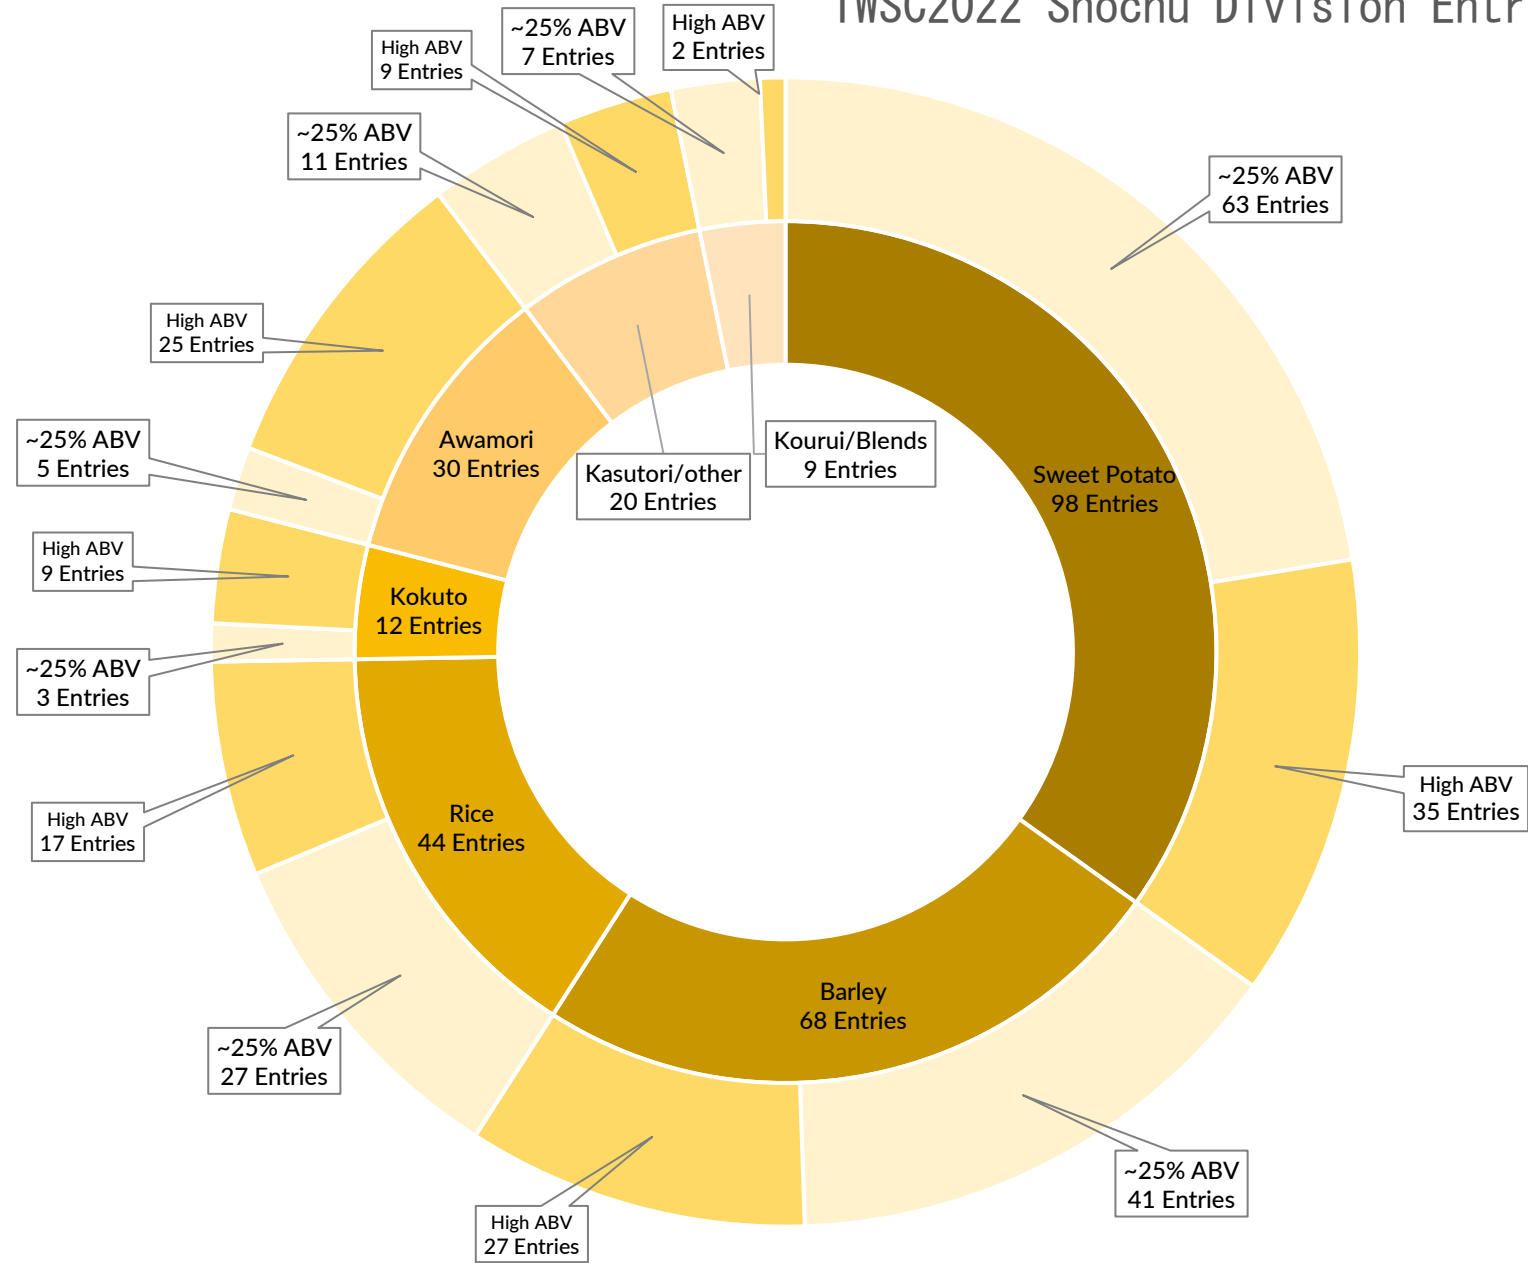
TWSC2022 Shochu Division Entr

High ABV
2 Entries

~25% ABV
7 Entries

High ABV
9 Entries

~25% ABV
11 Entries

~25% ABV
63 Entries

High ABV
25 Entries

Awamori
30 Entries

Kasutori/other
20 Entries

Kourui/Blends
9 Entries

Sweet Potato
98 Entries

~25% ABV
5 Entries

High ABV
9 Entries

Kokuto
12 Entries

~25% ABV
3 Entries

High ABV
17 Entries

Rice
44 Entries

High ABV
35 Entries

Barley
68 Entries

~25% ABV
27 Entries

~25% ABV
41 Entries

High ABV
27 Entries